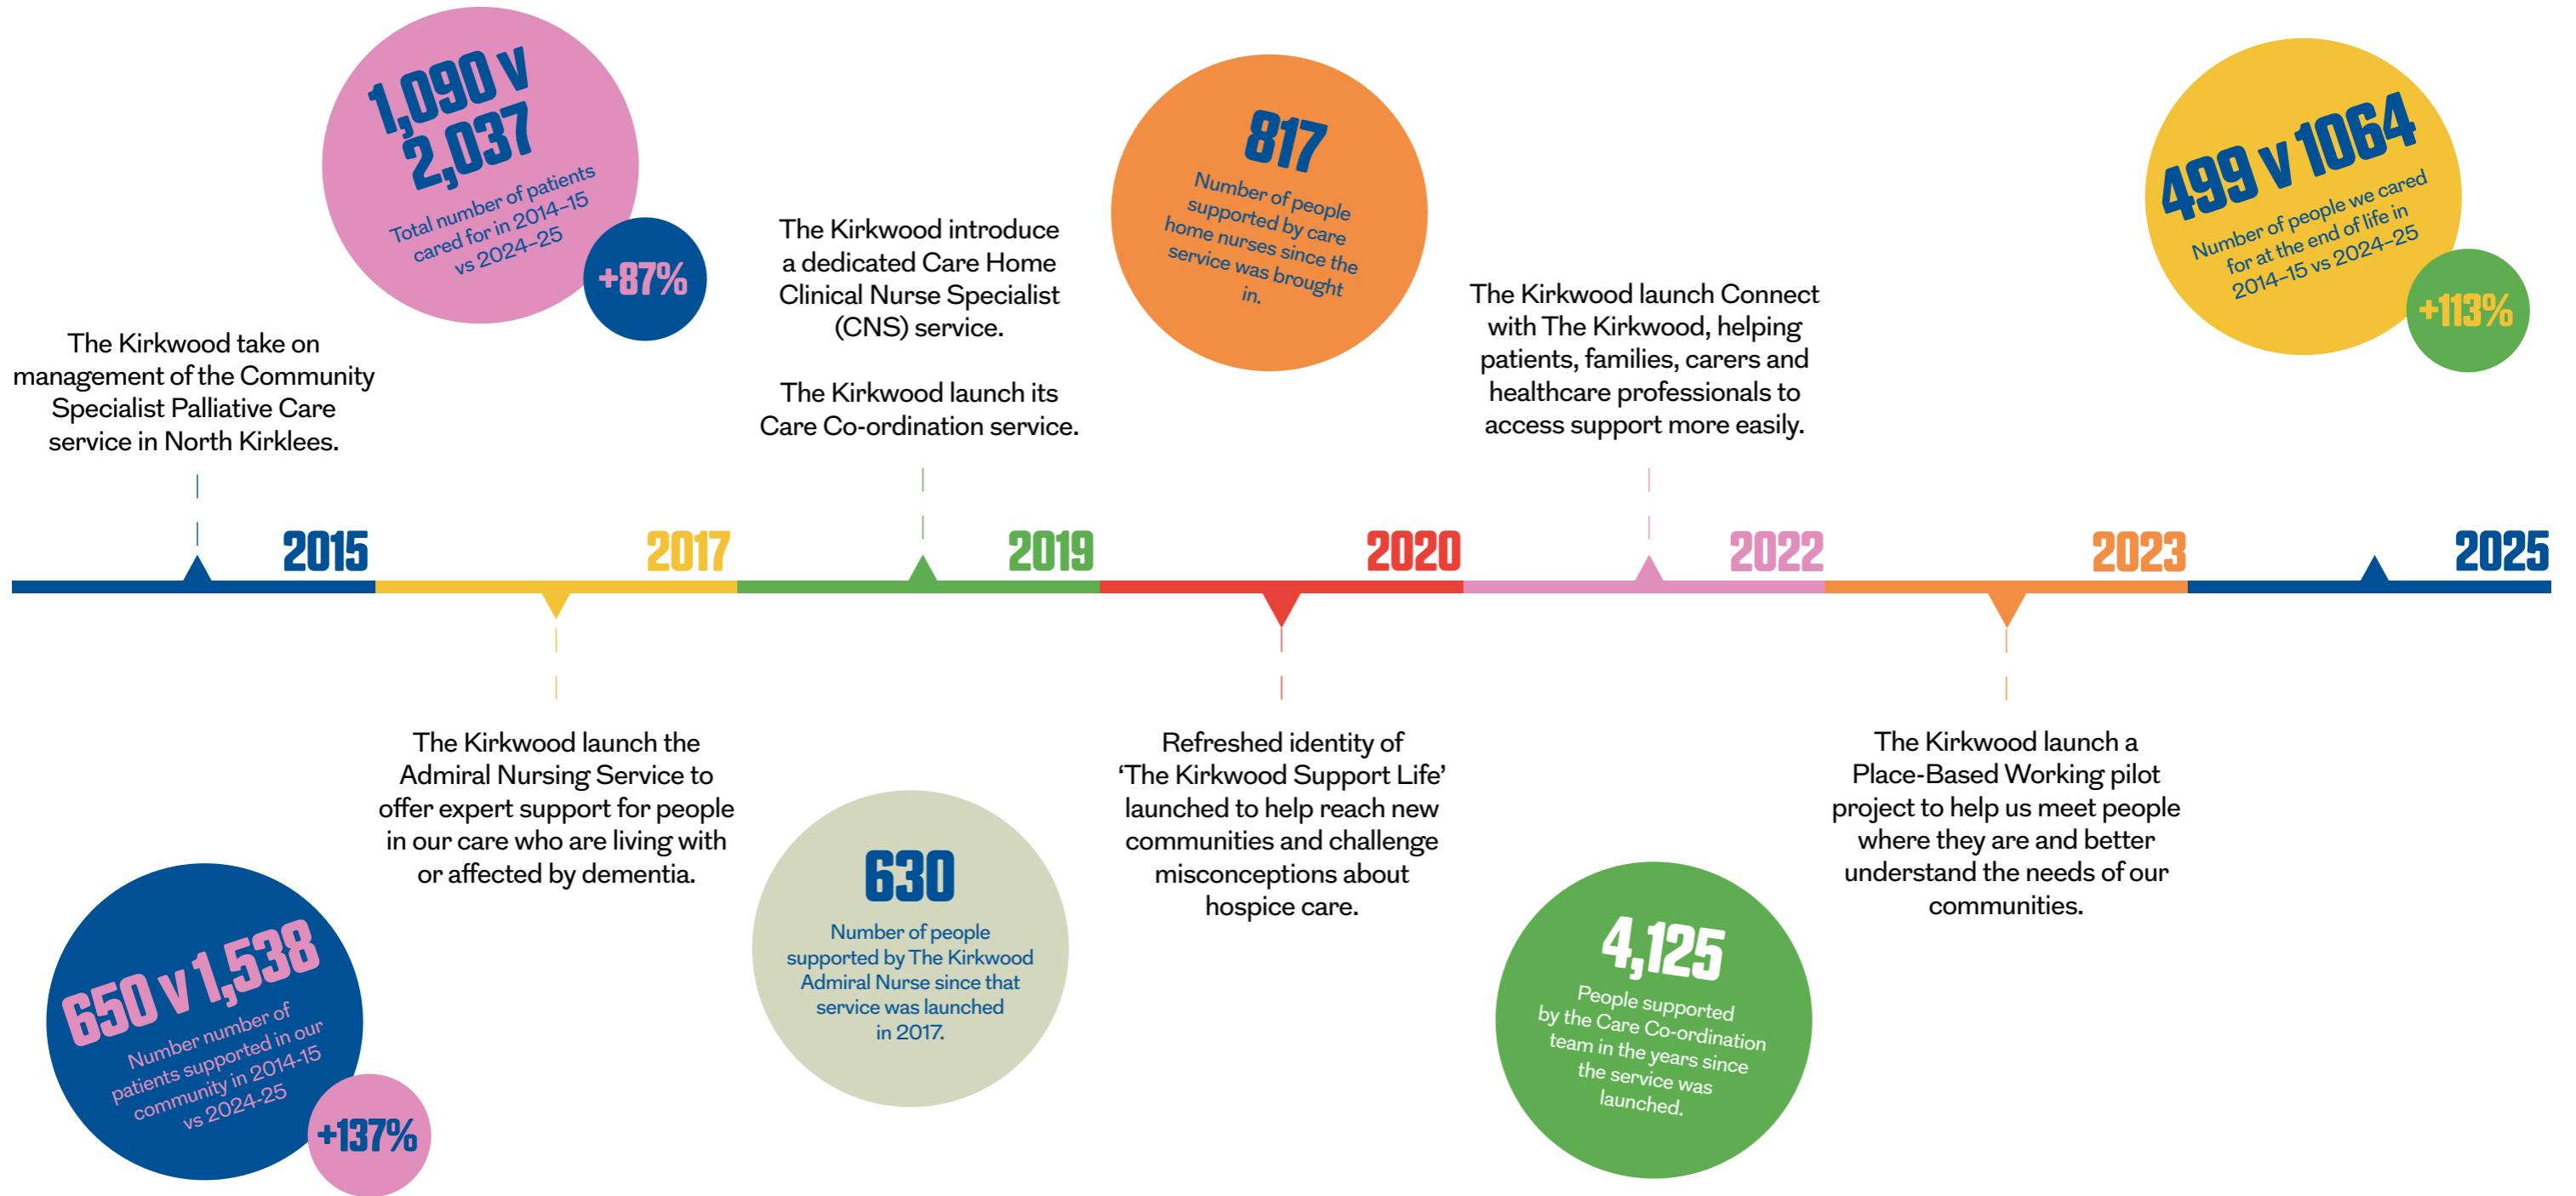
1,090 v 2,037
Total number of patients cared for in 2014-15 vs 2024-25

+87%

The Kirkwood take on management of the Community Specialist Palliative Care service in North Kirklees.

The Kirkwood introduce a dedicated Care Home Clinical Nurse Specialist (CNS) service.

The Kirkwood launch its Care Co-ordination service.

817
Number of people supported by care home nurses since the service was brought in.

The Kirkwood launch Connect with The Kirkwood, helping patients, families, carers and healthcare professionals to access support more easily.

499 v 1064
Number of people we cared for at the end of life in 2014-15 vs 2024-25

+113%

2015

2017

2019

2020

2022

2023

2025

The Kirkwood launch the Admiral Nursing Service to offer expert support for people in our care who are living with or affected by dementia.

650 v 1,538
Number number of patients supported in our community in 2014-15 vs 2024-25

+137%

630
Number of people supported by The Kirkwood Admiral Nurse since that service was launched in 2017.

Refreshed identity of 'The Kirkwood Support Life' launched to help reach new communities and challenge misconceptions about hospice care.

4,125
People supported by the Care Co-ordination team in the years since the service was launched.

The Kirkwood launch a Place-Based Working pilot project to help us meet people where they are and better understand the needs of our communities.